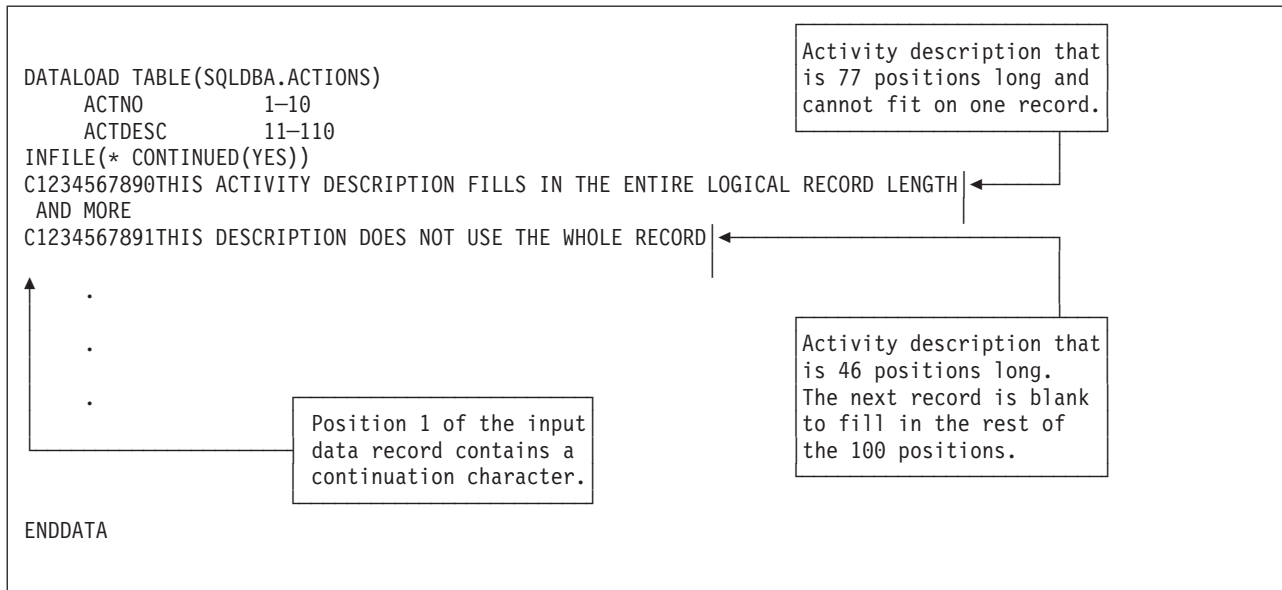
DATALOAD TABLE(SQLDBA.ACTIONS)
ACTNO 1–10
ACTDESC 11–110
INFILE(* CONTINUED(YES))
C1234567890THIS ACTIVITY DESCRIPTION FILLS IN THE ENTIRE LOGICAL RECORD LENGTH
AND MORE
C1234567891THIS DESCRIPTION DOES NOT USE THE WHOLE RECORD
.
.
.
ENDDATA

Activity description that is 77 positions long and cannot fit on one record.

Activity description that is 46 positions long. The next record is blank to fill in the rest of the 100 positions.

Position 1 of the input data record contains a continuation character.